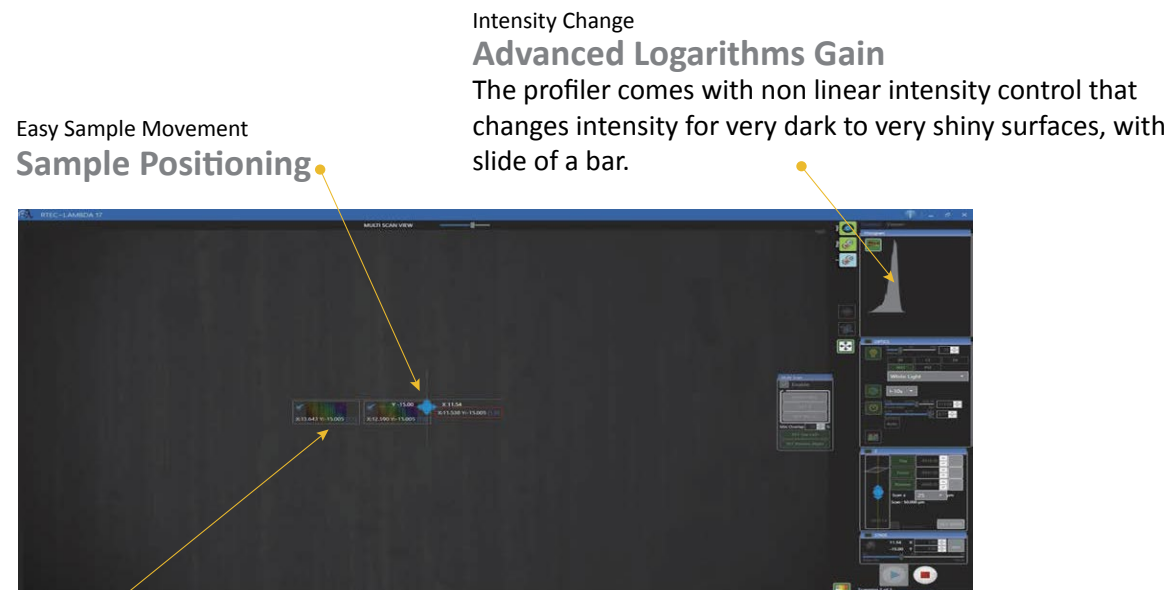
Intensity Change

**Advanced Logarithms Gain**

The profiler comes with non linear intensity control that changes intensity for very dark to very shiny surfaces, with slide of a bar.

Easy Sample Movement

**Sample Positioning**

RTEC - LAMBDA 17

MULTI SCAN VIEW

Histogram

White Light

Enable

X:11.54

X:11.530 Y:-15.005

X:33.643 Y:-15.005

X:32.390 Y:-15.005

Y: -15.00

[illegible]